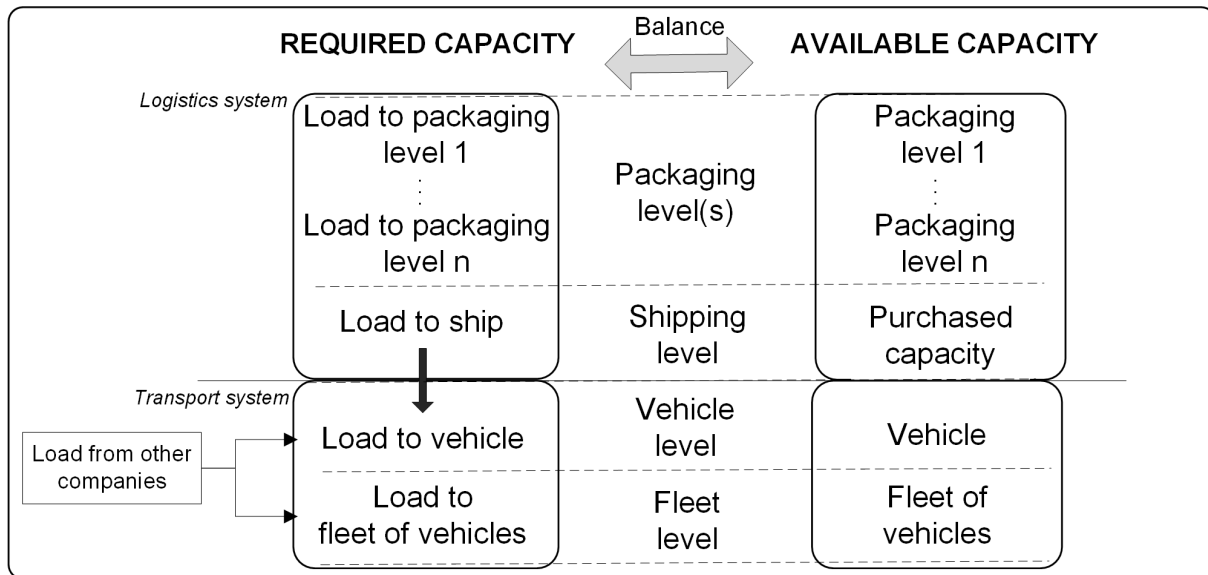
REQUIRED CAPACITY

Balance

AVAILABLE CAPACITY

Logistics system

Load to packaging level 1
⋮
Load to packaging level n

Packaging level(s)

Packaging level 1
⋮
Packaging level n

Load to ship

Shipping level

Purchased capacity

Transport system

Load from other companies

Load to vehicle

Vehicle level

Vehicle

Load to fleet of vehicles

Fleet level

Fleet of vehicles